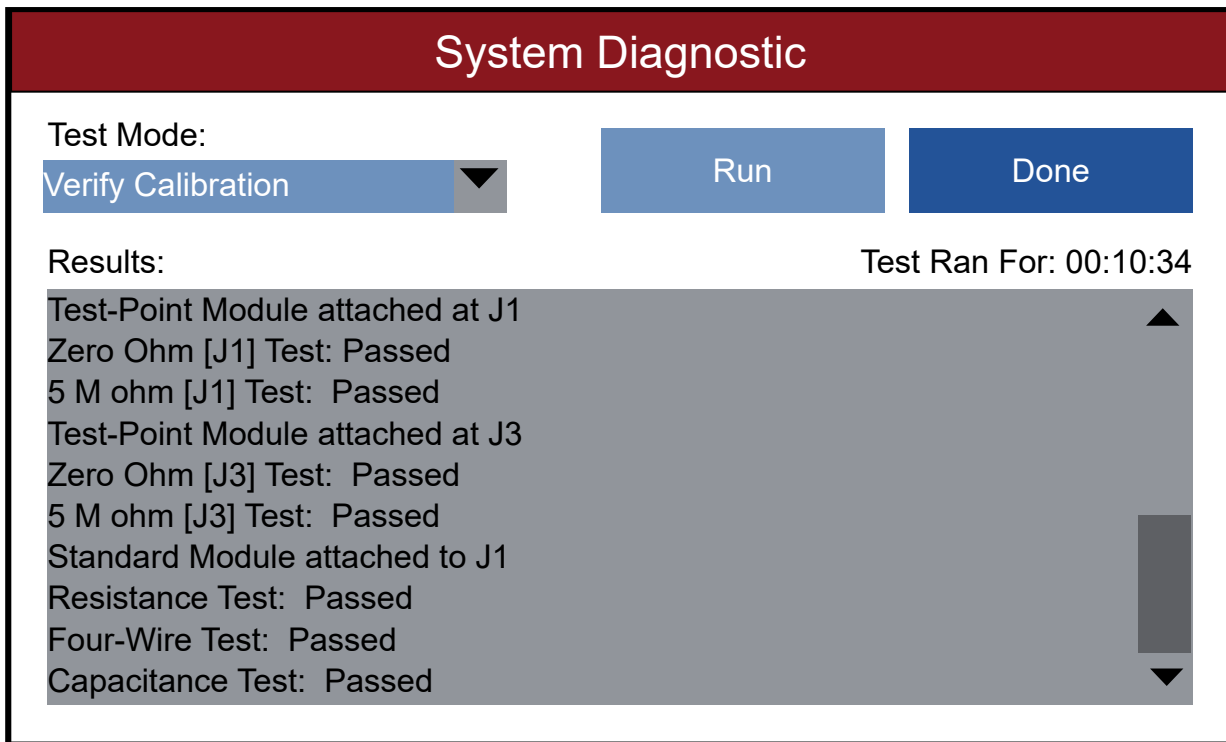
System Diagnostic

Test Mode:

Verify Calibration

Run

Done

Results:

Test Ran For: 00:10:34

Test-Point Module attached at J1
Zero Ohm [J1] Test: Passed
5 M ohm [J1] Test:  Passed
Test-Point Module attached at J3
Zero Ohm [J3] Test:  Passed
5 M ohm [J3] Test:  Passed
Standard Module attached to J1
Resistance Test:  Passed
Four-Wire Test:  Passed
Capacitance Test:  Passed